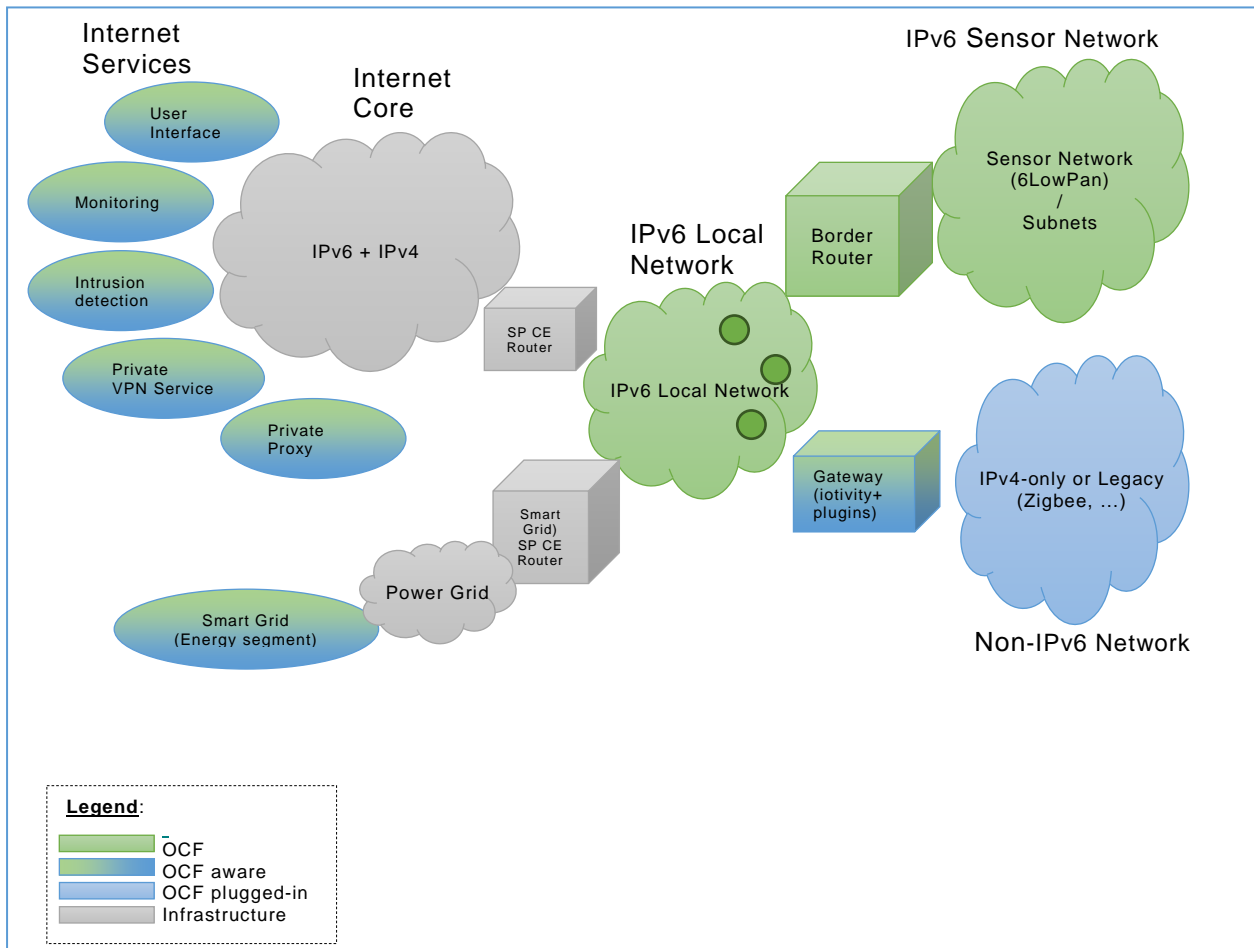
Internet Services

User Interface

Monitoring

Intrusion detection

Private VPN Service

Private Proxy

Internet Core

IPv6 + IPv4

SP CE Router

IPv6 Local Network

IPv6 Local Network

IPv6 Sensor Network

Border Router

Sensor Network (6LowPan) / Subnets

Gateway (iotivity+ plugins)

IPv4-only or Legacy (Zigbee, ...)

Non-IPv6 Network

Smart Grid) SP CE Router

Power Grid

Smart Grid (Energy segment)

Legend:

OCF

OCF aware

OCF plugged-in

Infrastructure